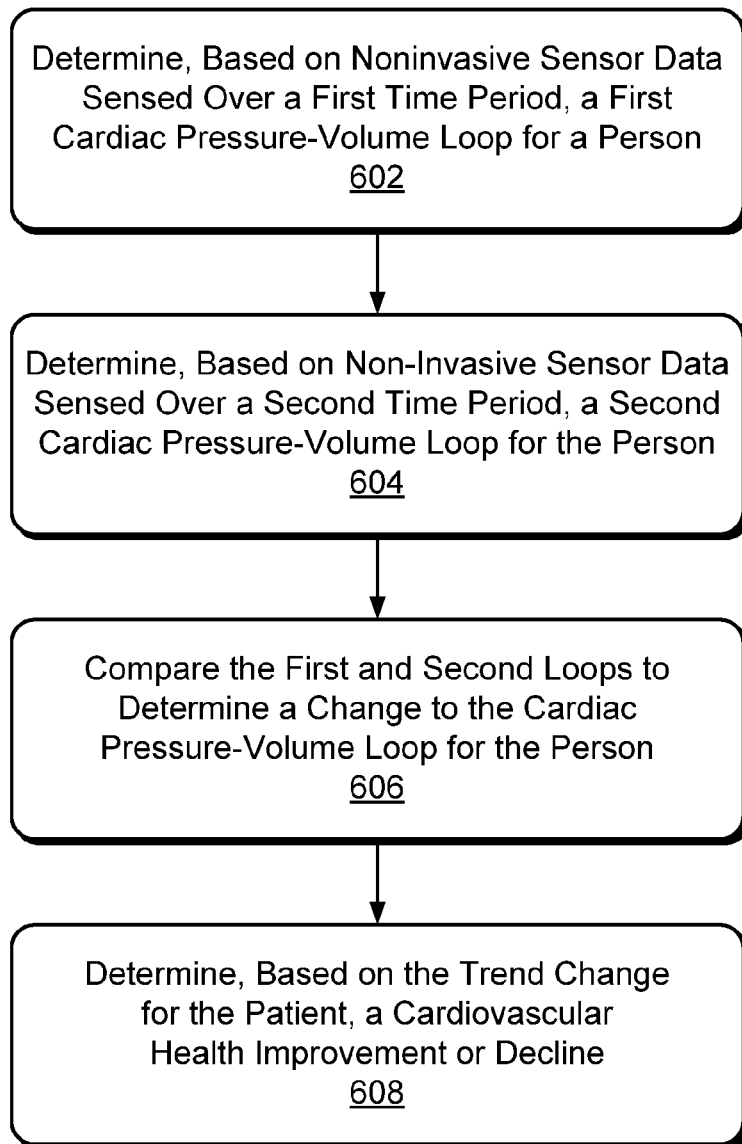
Determine, Based on Noninvasive Sensor Data Sensed Over a First Time Period, a First Cardiac Pressure-Volume Loop for a Person
602

Determine, Based on Non-Invasive Sensor Data Sensed Over a Second Time Period, a Second Cardiac Pressure-Volume Loop for the Person
604

Compare the First and Second Loops to Determine a Change to the Cardiac Pressure-Volume Loop for the Person
606

Determine, Based on the Trend Change for the Patient, a Cardiovascular Health Improvement or Decline
608